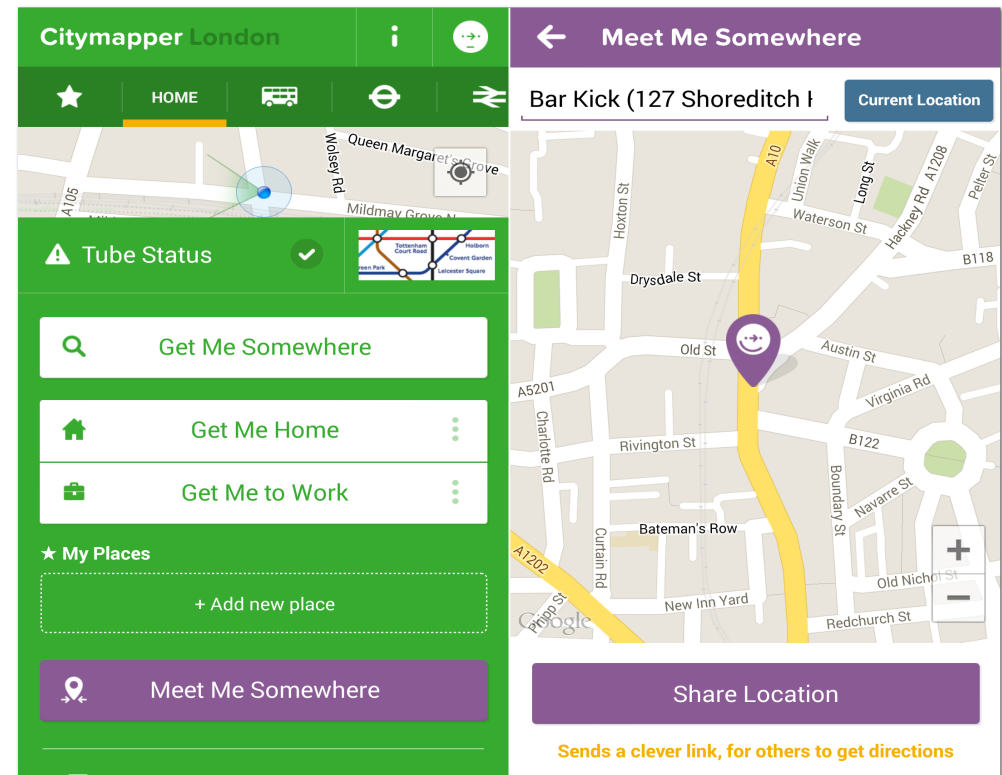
Citymapper London

HOME

Queen Margaret's Grove
Wolsey Rd
A105
Mildmay Grove N

Tube Status

Tottenham Court Road
Holborn
Covent Garden
Green Park
Leicester Square

Get Me Somewhere

Get Me Home

Get Me to Work

★ My Places

+ Add new place

Meet Me Somewhere

Meet Me Somewhere

Bar Kick (127 Shoreditch H

Current Location

A10
Union Walk
Long St
A1208
Pelter St
Hoxton St
Waterson St
Hackney Rd
B118
Drysdale St
Old St
Austin St
A5201
Virginia Rd
Charlotte Rd
Rivington St
B122
Boundary St
Navarre St
Bateman's Row
Curtain Rd
A1202
Old Nichol St
Phipp St
New Inn Yard
Redchurch St
Google

Share Location

Sends a clever link, for others to get directions